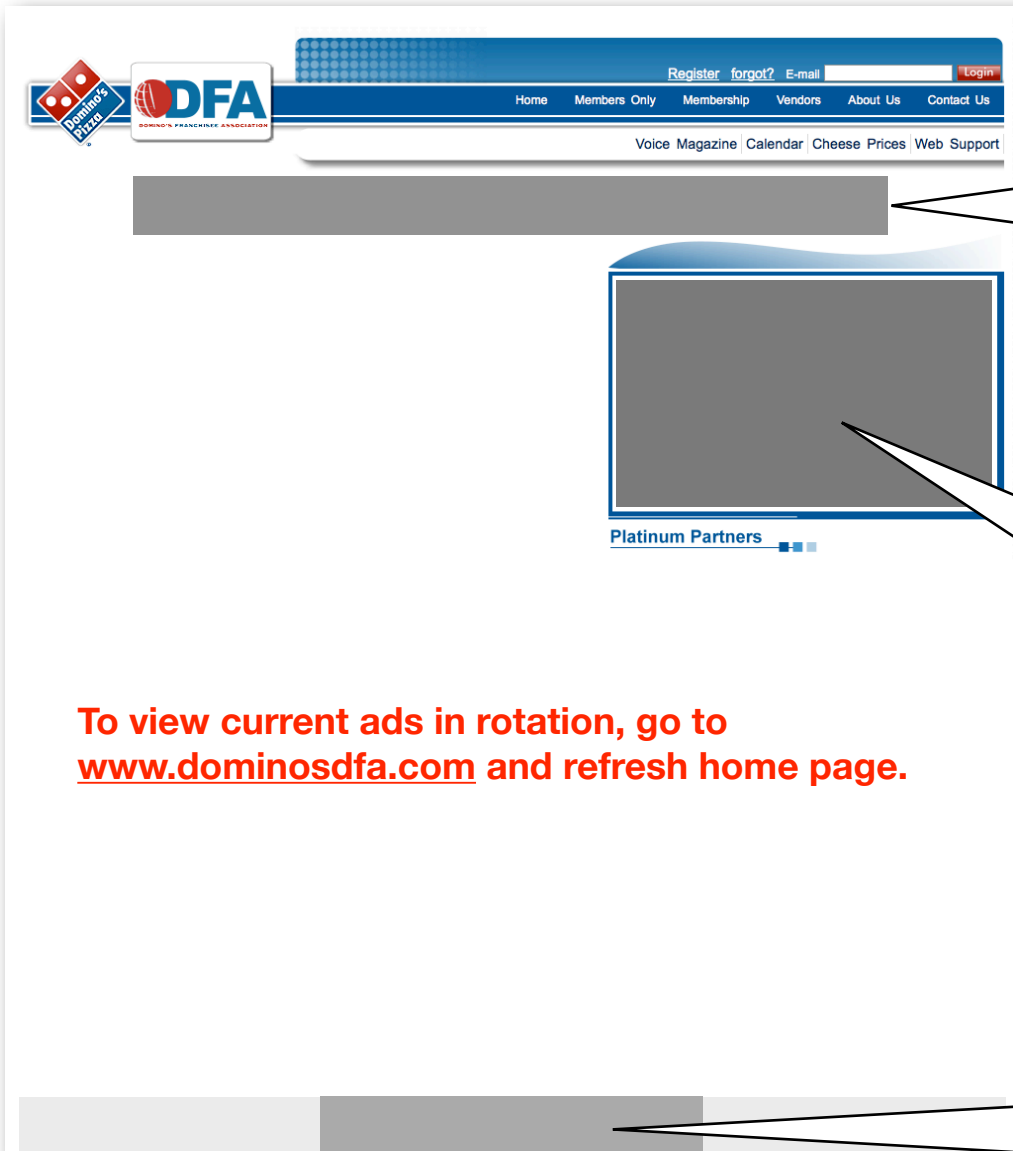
Domino's Pizza

DFA
DOMINO'S FRANCHISEE ASSOCIATION

Register forgot? E-mail Login

Home Members Only Membership Vendors About Us Contact Us

Voice Magazine | Calendar | Cheese Prices | Web Support

Platinum Partners

To view current ads in rotation, go to www.dominosdfa.com and refresh home page.